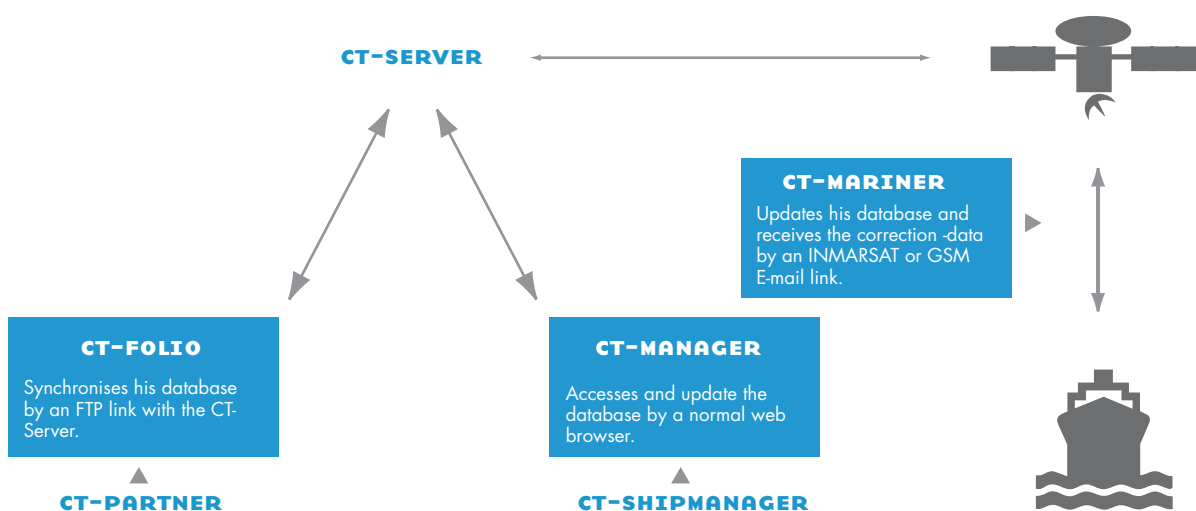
CT-SERVER

CT-MARINER

Updates his database and receives the correction -data by an INMARSAT or GSM E-mail link.

CT-FOLIO

Synchronises his database by an FTP link with the CT-Server.

CT-MANAGER

Accesses and update the database by a normal web browser.

CT-PARTNER

CT-SHIPMANAGER